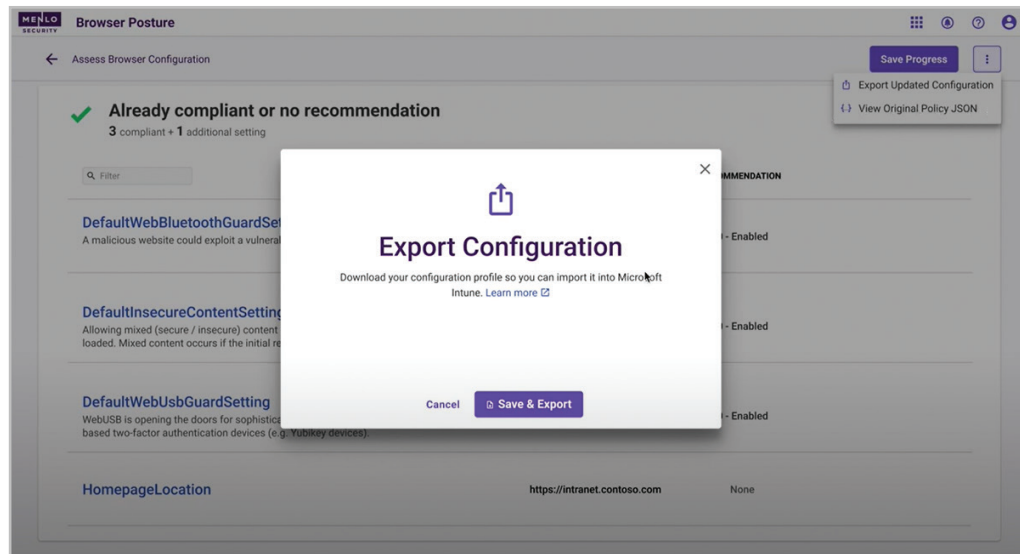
MENLO SECURITY Browser Posture

Assess Browser Configuration

Save Progress

Export Updated Configuration
View Original Policy JSON

Already compliant or no recommendation
3 compliant + 1 additional setting

Filter

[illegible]MMENDATION

DefaultWebBluetoothGuardSe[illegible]
A malicious website could exploit a vulnera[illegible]

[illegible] - Enabled

DefaultInsecureContentSetting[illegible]
Allowing mixed (secure / insecure) content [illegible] loaded. Mixed content occurs if the initial r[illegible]

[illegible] - Enabled

DefaultWebUsbGuardSetting
WebUSB is opening the doors for sophistic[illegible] based two-factor authentication devices (e.g. Yubikey devices).

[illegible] - Enabled

HomepageLocation
https://intranet.contoso.com
None

Export Configuration
Download your configuration profile so you can import it into Microsoft Intune. Learn more

Cancel
Save & Export